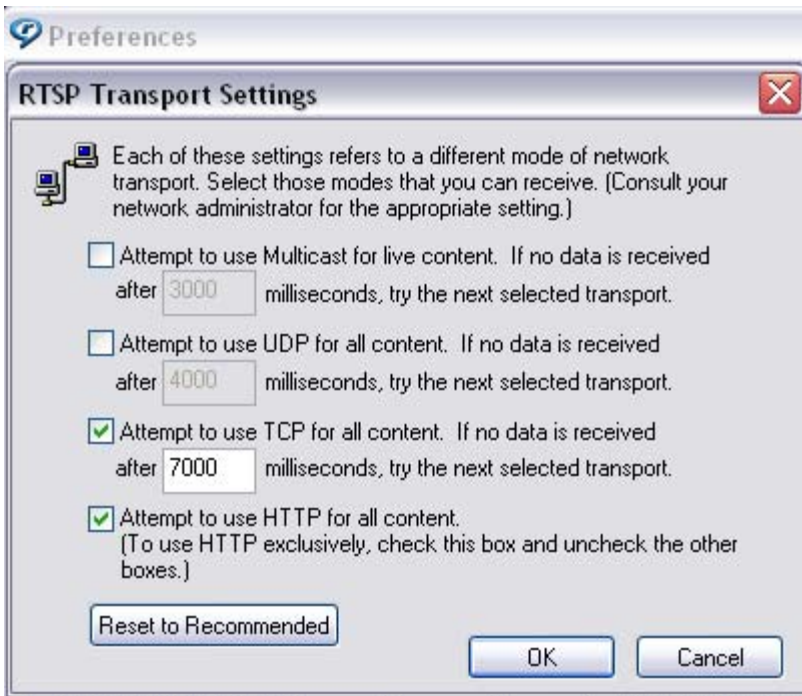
Preferences

RTSP Transport Settings

Each of these settings refers to a different mode of network transport. Select those modes that you can receive. (Consult your network administrator for the appropriate setting.)

Attempt to use Multicast for live content. If no data is received after 3000 milliseconds, try the next selected transport.

Attempt to use UDP for all content. If no data is received after 4000 milliseconds, try the next selected transport.

Attempt to use TCP for all content. If no data is received after 7000 milliseconds, try the next selected transport.

Attempt to use HTTP for all content. (To use HTTP exclusively, check this box and uncheck the other boxes.)

Reset to Recommended

OK

Cancel